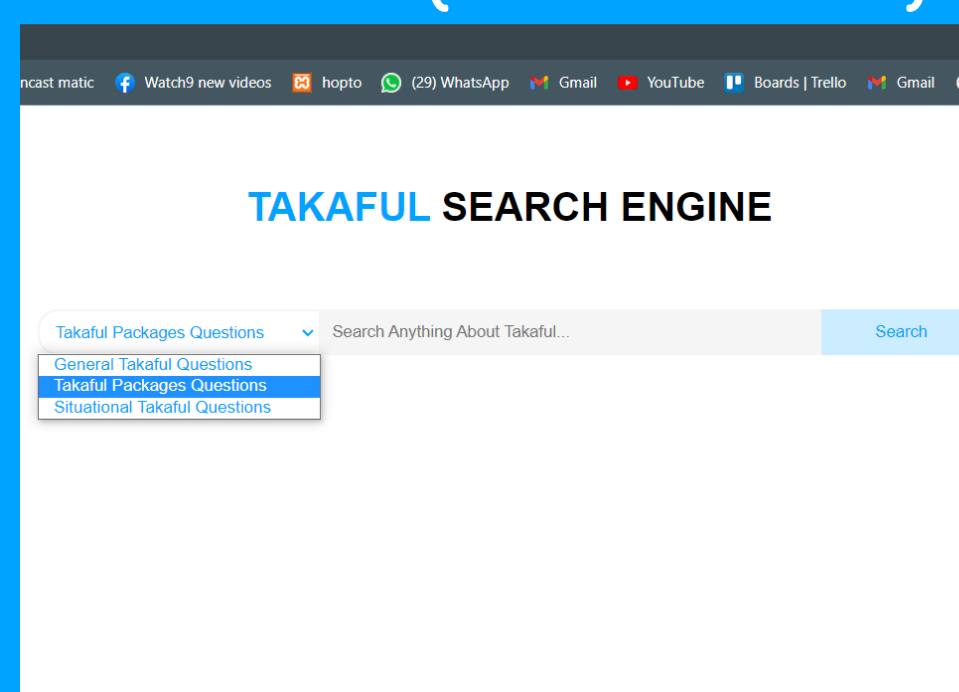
ncast matic Watch9 new videos hopto (29) WhatsApp Gmail YouTube Boards | Trello Gmail

TAKAFUL SEARCH ENGINE

Takaful Packages Questions
Search Anything About Takaful...
Search

General Takaful Questions
Takaful Packages Questions
Situational Takaful Questions